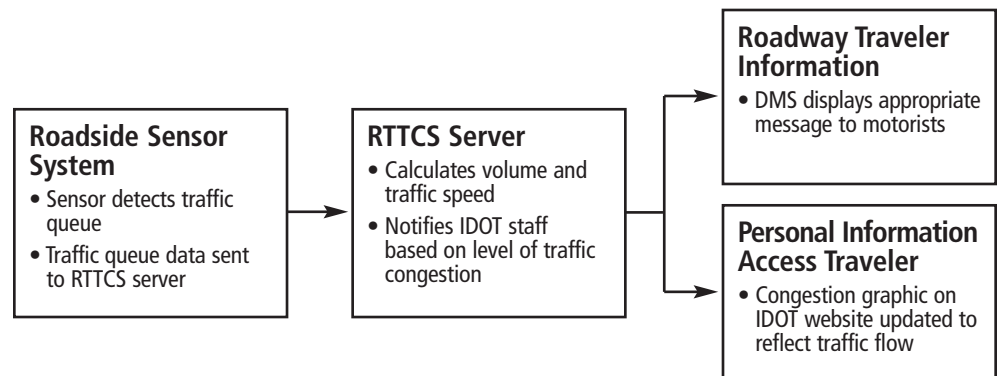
Roadside Sensor System

• Sensor detects traffic queue

• Traffic queue data sent to RTTCS server

RTTCS Server

• Calculates volume and traffic speed

• Notifies IDOT staff based on level of traffic congestion

Roadway Traveler Information

• DMS displays appropriate message to motorists

Personal Information Access Traveler

• Congestion graphic on IDOT website updated to reflect traffic flow